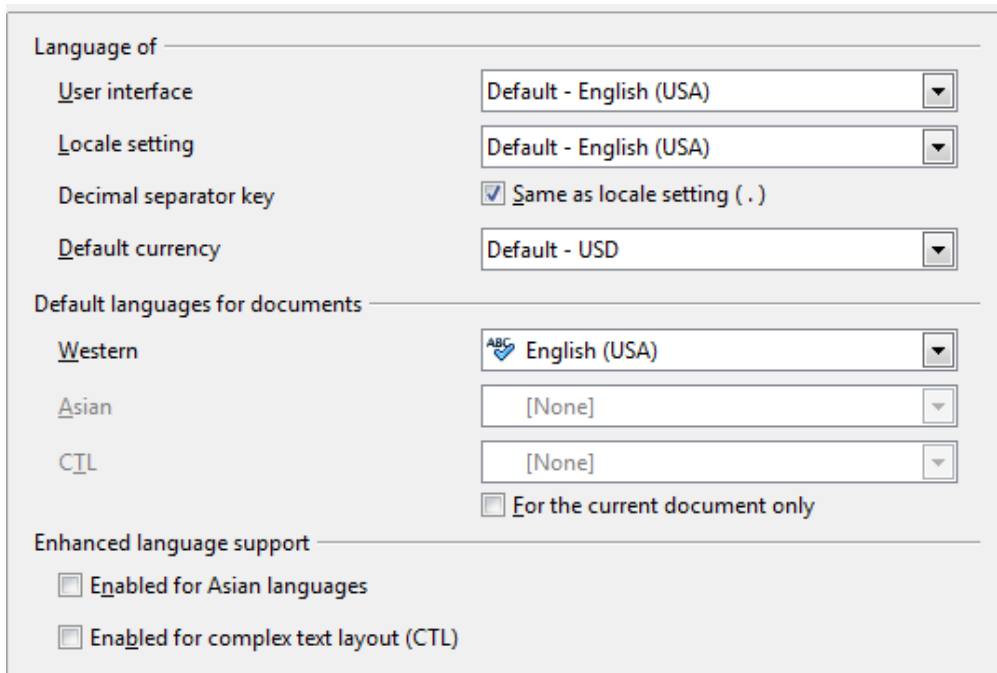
Language of

User interface
Default - English (USA)

Locale setting
Default - English (USA)

Decimal separator key
Same as locale setting ( . )

Default currency
Default - USD

Default languages for documents

Western
English (USA)

Asian
[None]

CTL
[None]

For the current document only

Enhanced language support

Enabled for Asian languages

Enabled for complex text layout (CTL)